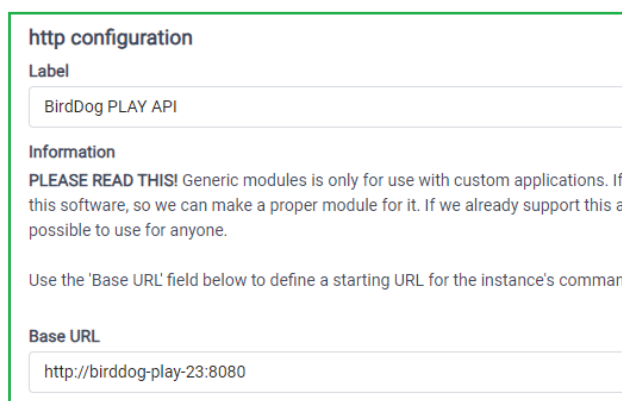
http configuration

Label

BirdDog PLAY API

Information

**PLEASE READ THIS!** Generic modules is only for use with custom applications. If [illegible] this software, so we can make a proper module for it. If we already support this a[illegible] possible to use for anyone.

Use the 'Base URL' field below to define a starting URL for the instance's comman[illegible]

Base URL

http://birddog-play-23:8080